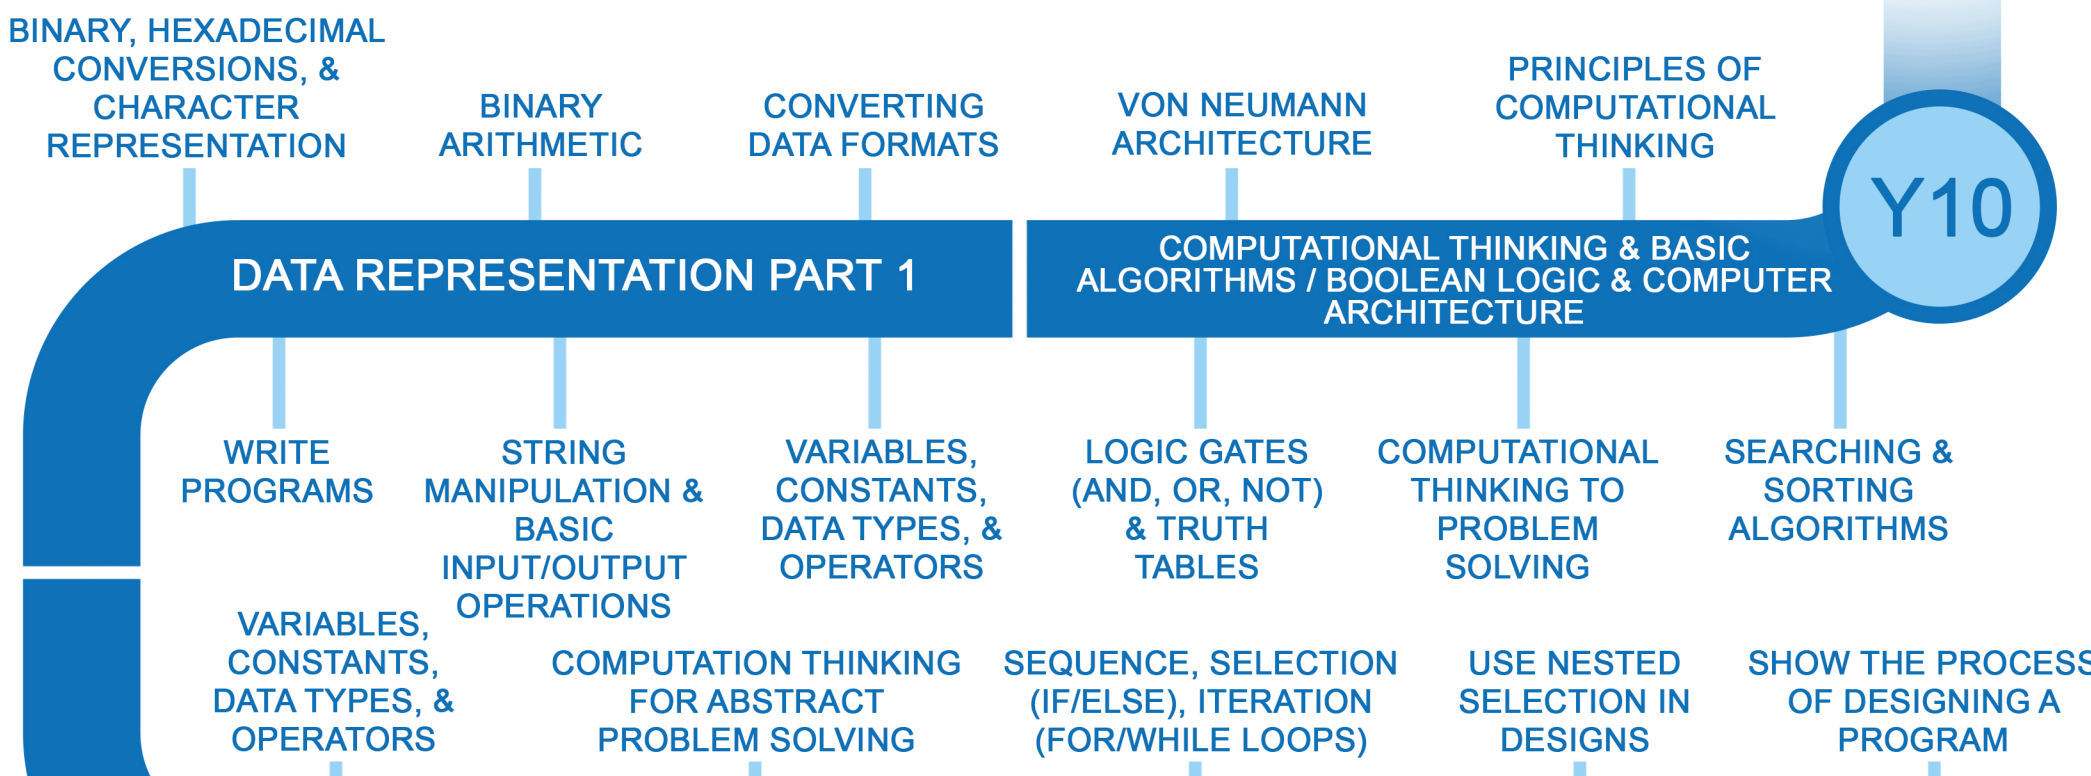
BINARY, HEXADECIMAL CONVERSIONS, & CHARACTER REPRESENTATION

BINARY ARITHMETIC

CONVERTING DATA FORMATS

VON NEUMANN ARCHITECTURE

PRINCIPLES OF COMPUTATIONAL THINKING

Y10

DATA REPRESENTATION PART 1

COMPUTATIONAL THINKING & BASIC ALGORITHMS / BOOLEAN LOGIC & COMPUTER ARCHITECTURE

WRITE PROGRAMS

STRING MANIPULATION & BASIC INPUT/OUTPUT OPERATIONS

VARIABLES, CONSTANTS, DATA TYPES, & OPERATORS

LOGIC GATES (AND, OR, NOT) & TRUTH TABLES

COMPUTATIONAL THINKING TO PROBLEM SOLVING

SEARCHING & SORTING ALGORITHMS

VARIABLES, CONSTANTS, DATA TYPES, & OPERATORS

COMPUTATION THINKING FOR ABSTRACT PROBLEM SOLVING

SEQUENCE, SELECTION (IF/ELSE), ITERATION (FOR/WHILE LOOPS)

USE NESTED SELECTION IN DESIGNS

SHOW THE PROCESS OF DESIGNING A PROGRAM